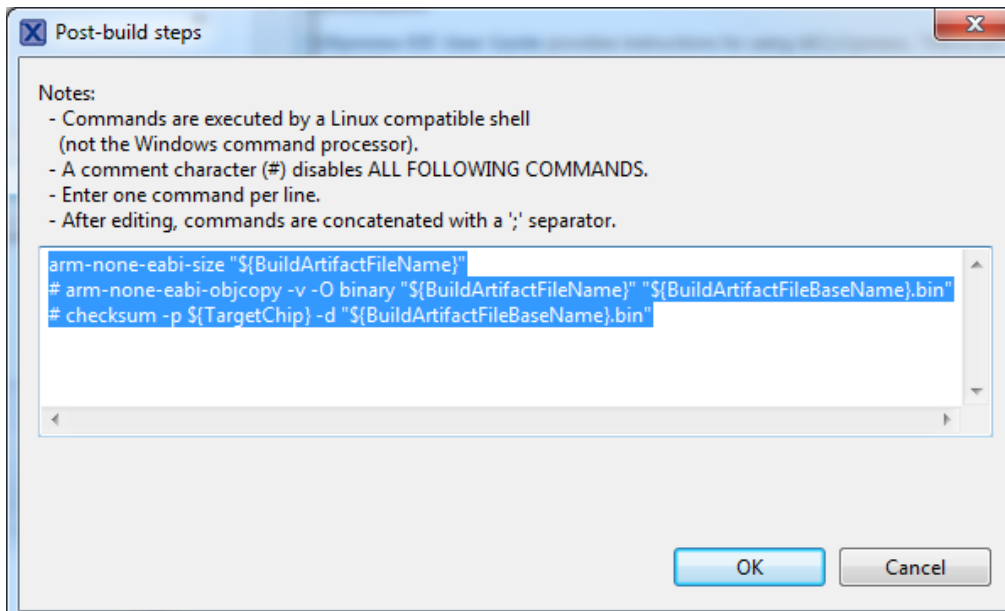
Post-build steps

Notes:
- Commands are executed by a Linux compatible shell
(not the Windows command processor).
- A comment character (#) disables ALL FOLLOWING COMMANDS.
- Enter one command per line.
- After editing, commands are concatenated with a ';' separator.

arm-none-eabi-size "${BuildArtifactFileName}"
# arm-none-eabi-objcopy -v -O binary "${BuildArtifactFileName}" "${BuildArtifactFileBaseName}.bin"
# checksum -p ${TargetChip} -d "${BuildArtifactFileBaseName}.bin"

OK
Cancel